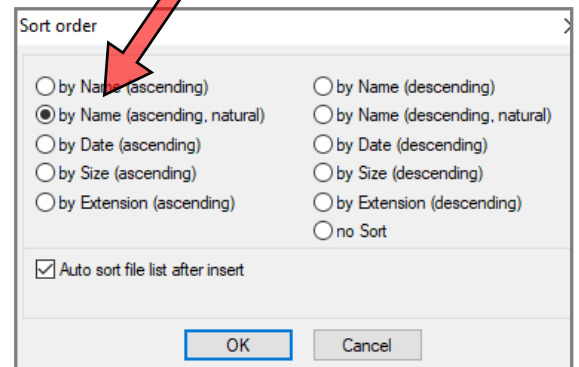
Sort order

by Name (ascending)
by Name (ascending, natural)
by Date (ascending)
by Size (ascending)
by Extension (ascending)

by Name (descending)
by Name (descending, natural)
by Date (descending)
by Size (descending)
by Extension (descending)
no Sort

Auto sort file list after insert

OK
Cancel